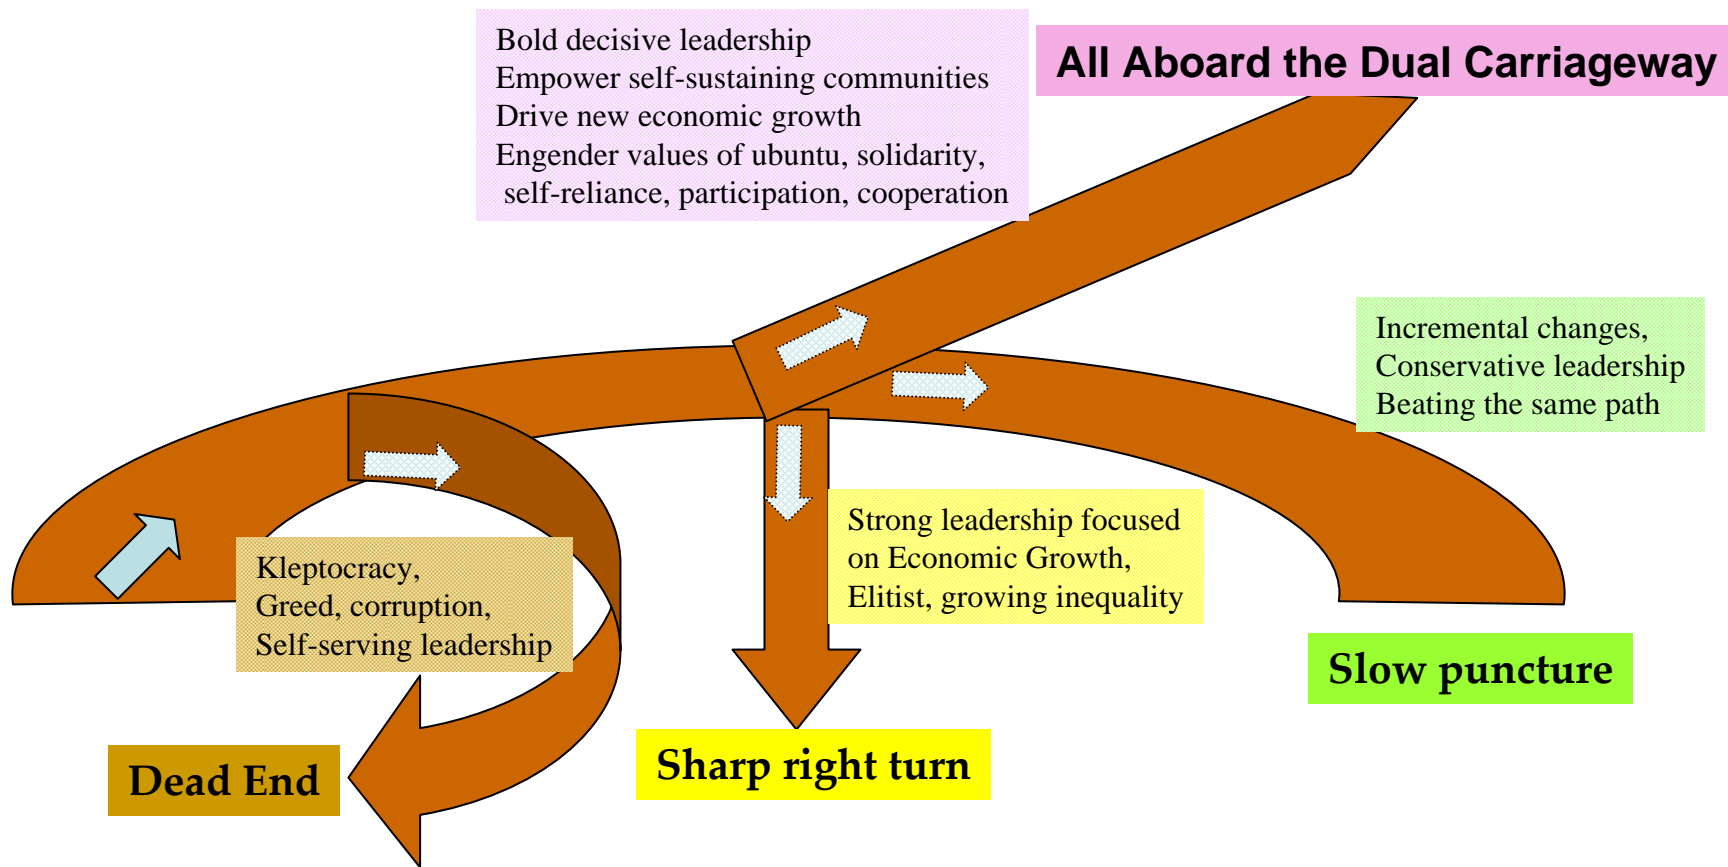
Bold decisive leadership
Empower self-sustaining communities
Drive new economic growth
Engender values of ubuntu, solidarity, self-reliance, participation, cooperation

All Aboard the Dual Carriageway

Incremental changes,
Conservative leadership
Beating the same path

Strong leadership focused on Economic Growth,
Elitist, growing inequality

Kleptocracy,
Greed, corruption,
Self-serving leadership

Slow puncture

Dead End

Sharp right turn